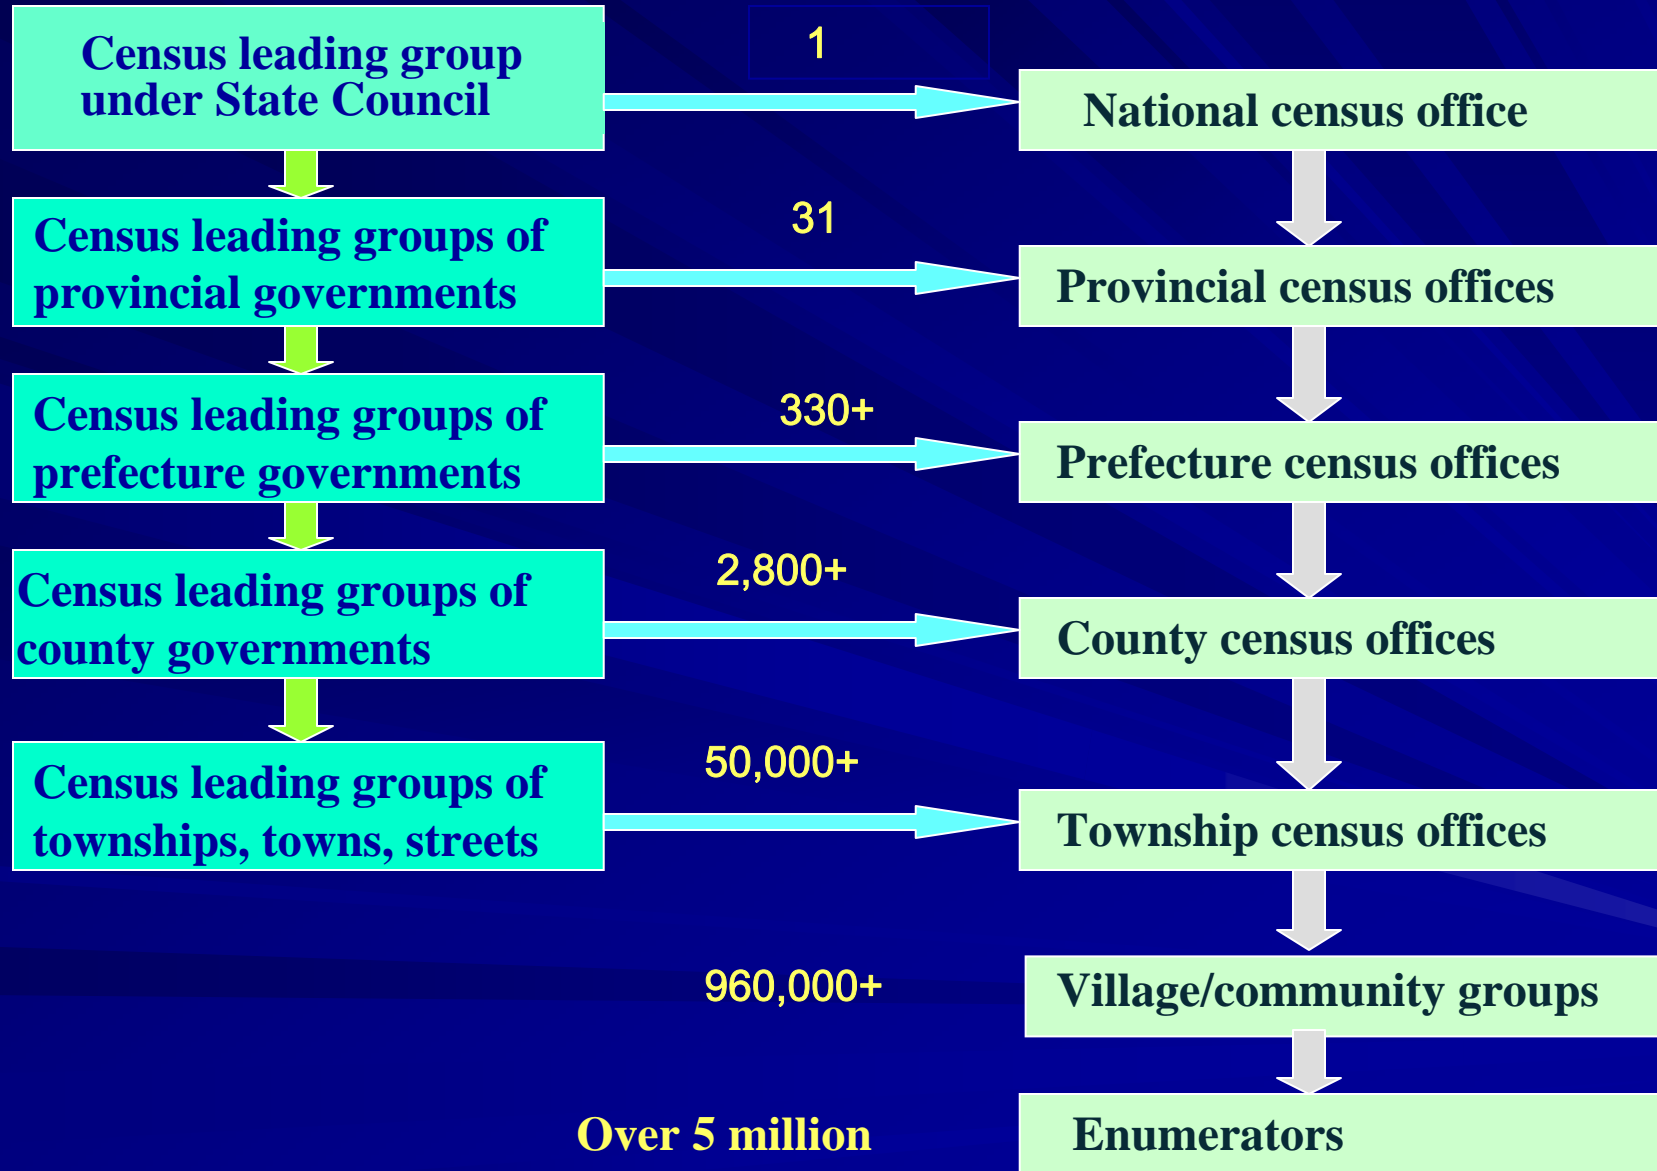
Census leading group under State Council

1

National census office

Census leading groups of provincial governments

31

Provincial census offices

Census leading groups of prefecture governments

330+

Prefecture census offices

Census leading groups of county governments

2,800+

County census offices

Census leading groups of townships, towns, streets

50,000+

Township census offices

960,000+

Village/community groups

Over 5 million

Enumerators